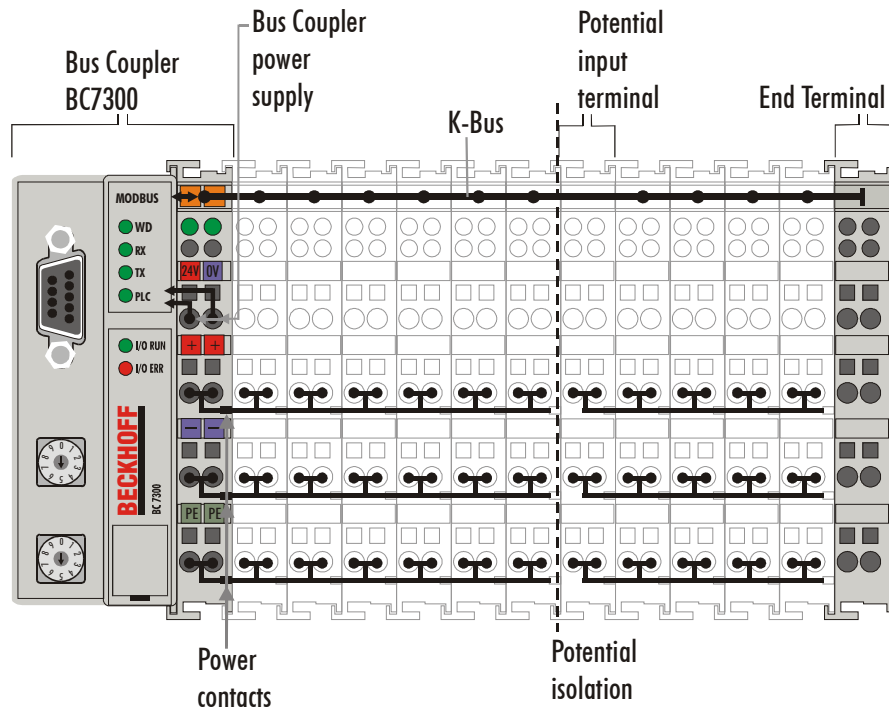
Bus Coupler BC7300

Bus Coupler power supply

K-Bus

Potential input terminal

End Terminal

MODBUS

WD

RX

TX

PLC

24V 0V

+ +

I/O RUN

I/O ERR

– –

BECKHOFF

BC 7300

PE PE

Power contacts

Potential isolation